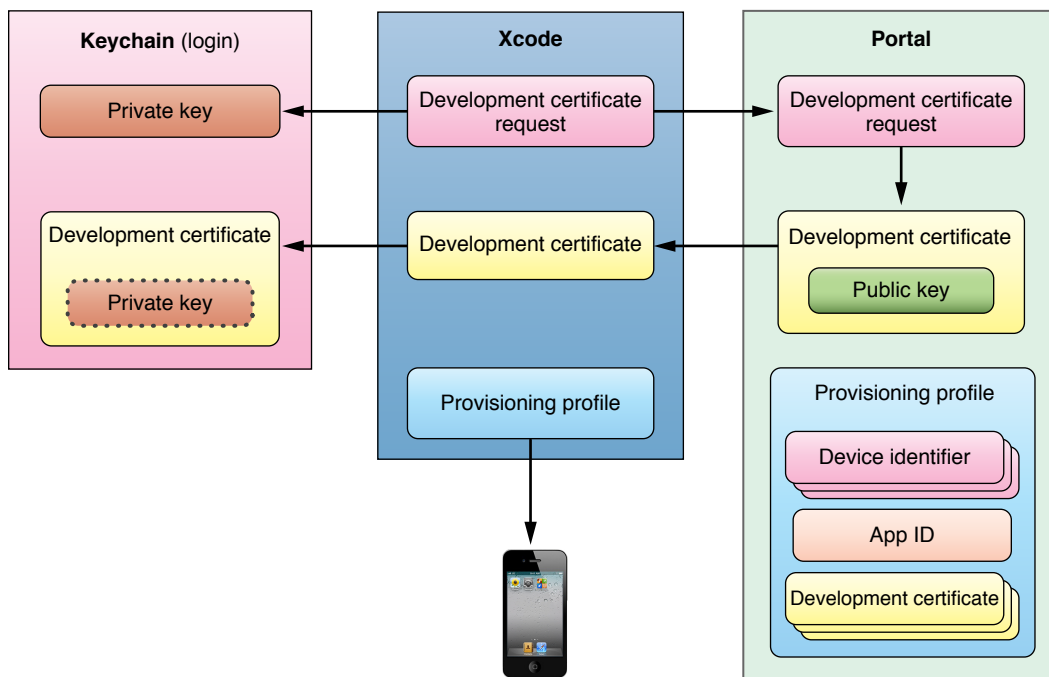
**Keychain** (login)

Private key

Development certificate

Private key

**Xcode**

Development certificate request

Development certificate

Provisioning profile

**Portal**

Development certificate request

Development certificate

Public key

Provisioning profile

Device identifier

App ID

Development certificate